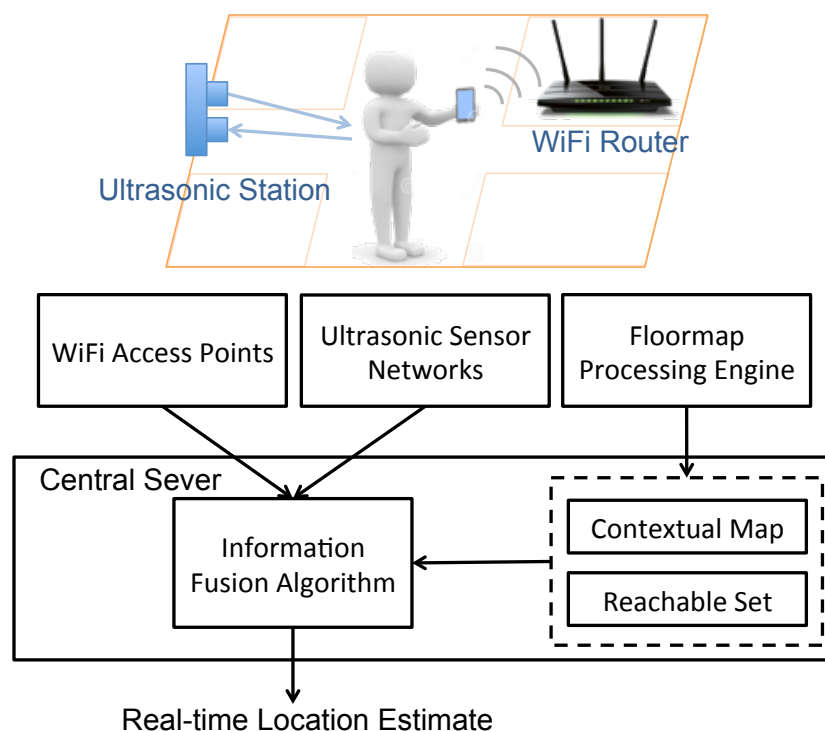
WiFi Router

Ultrasonic Station

WiFi Access Points

Ultrasonic Sensor Networks

Floormap Processing Engine

Central Sever

Information Fusion Algorithm

Contextual Map

Reachable Set

Real-time Location Estimate